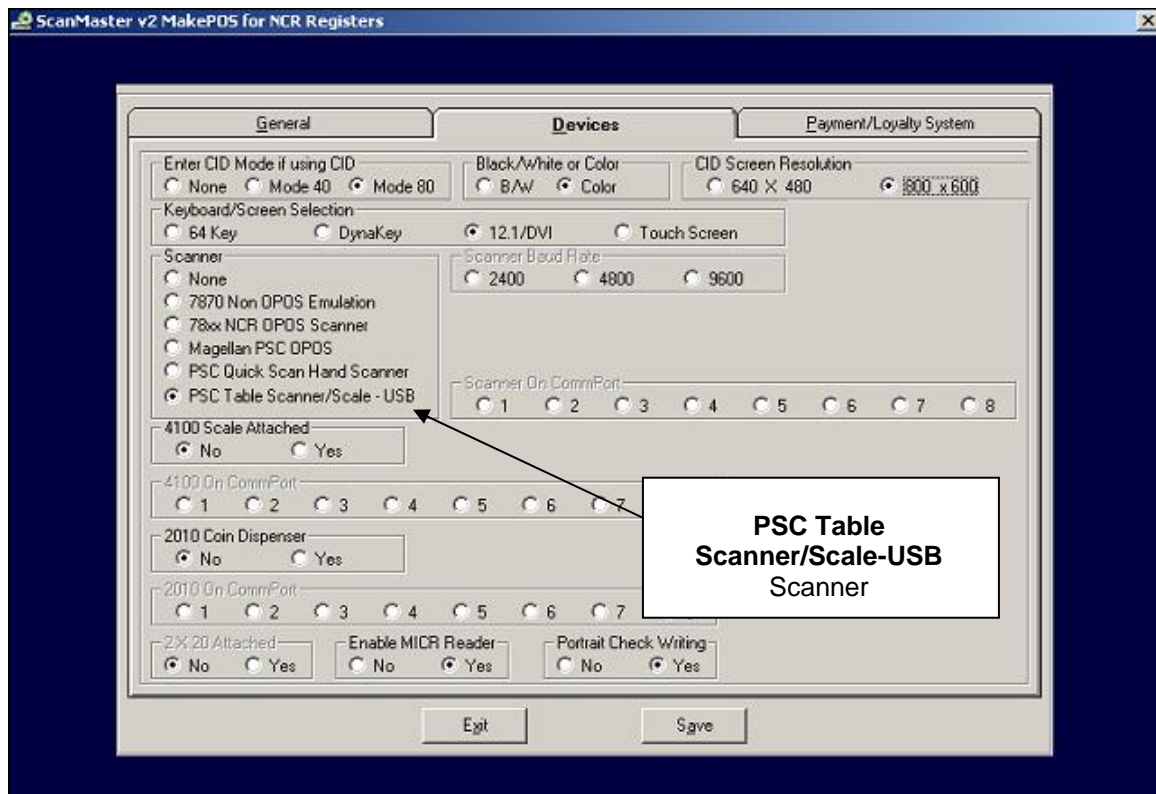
ScanMaster v2 MakePOS for NCR Registers

General

Devices

Payment/Loyalty System

Enter CID Mode if using CID
None
Mode 40
Mode 80

Black/White or Color
B/W
Color

CID Screen Resolution
640 X 480
800 x 600

Keyboard/Screen Selection
64 Key
DynaKey
12.1/DVI
Touch Screen

Scanner
None
7870 Non OPOS Emulation
78xx NCR OPOS Scanner
Magellan PSC OPOS
PSC Quick Scan Hand Scanner
PSC Table Scanner/Scale - USB

Scanner Baud Rate
2400
4800
9600

Scanner On CommPort
1
2
3
4
5
6
7
8

4100 Scale Attached
No
Yes

4100 On CommPort
1
2
3
4
5
6
7

2010 Coin Dispenser
No
Yes

2010 On CommPort
1
2
3
4
5
6
7

2 X 20 Attached
No
Yes

Enable MICR Reader
No
Yes

Portrait Check Writing
No
Yes

Exit

Save

**PSC Table Scanner/Scale-USB**
Scanner